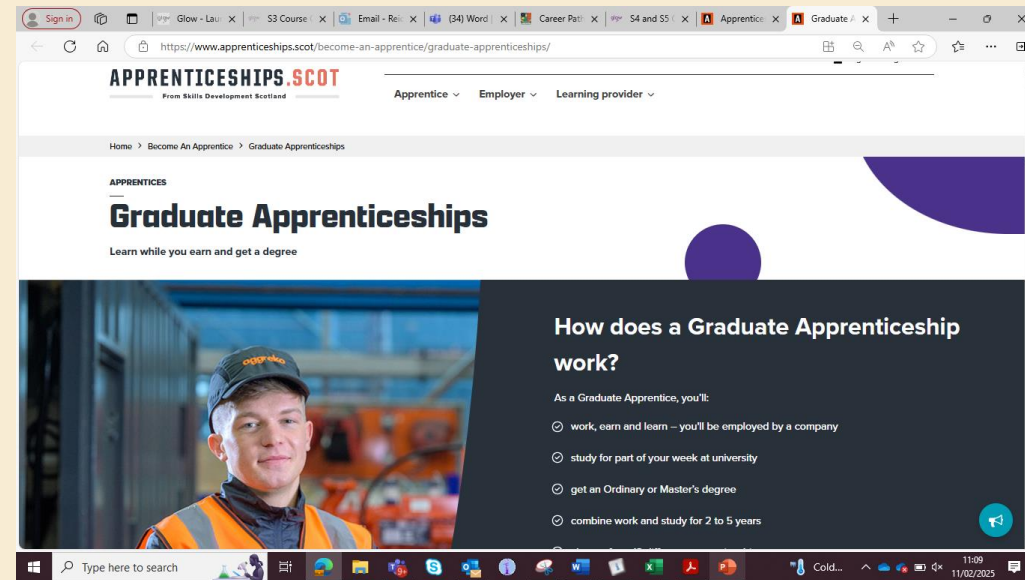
Sign in | Glow - Lau | S3 Course | Email - Rei | (34) Word | Career Path | S4 and S5 | Apprentice | Graduate A

https://www.apprenticeships.scot/become-an-apprentice/graduate-apprenticeships/

APPRENTICESHIPS.SCOT
From Skills Development Scotland

Apprentice Employer Learning provider

Home > Become An Apprentice > Graduate Apprenticeships

APPRENTICES

Graduate Apprenticeships

Learn while you earn and get a degree

aggreko

How does a Graduate Apprenticeship work?

As a Graduate Apprentice, you'll:

work, earn and learn – you'll be employed by a company

study for part of your week at university

get an Ordinary or Master's degree

combine work and study for 2 to 5 years

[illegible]

Type here to search

Cold...

11:09
11/02/2025